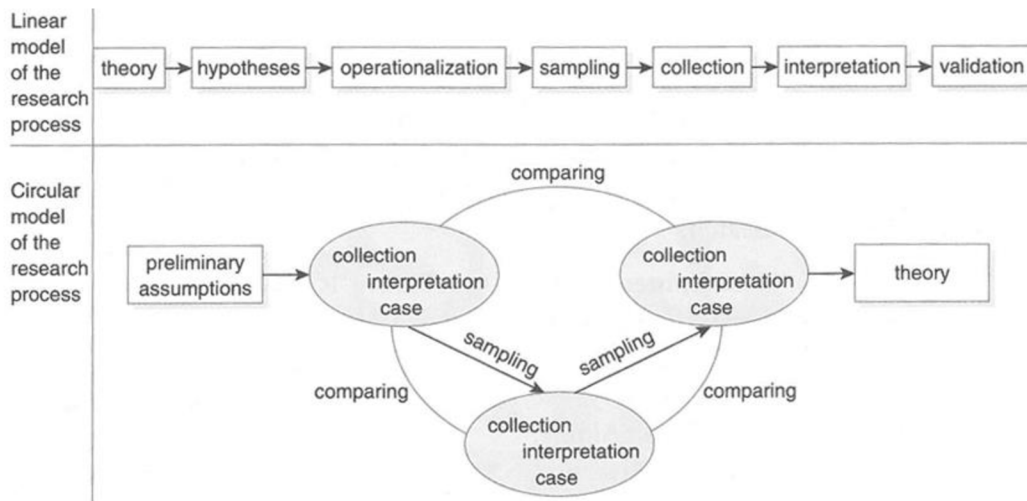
Linear model of the research process

theory → hypotheses → operationalization → sampling → collection → interpretation → validation

Circular model of the research process

comparing

preliminary assumptions

collection interpretation case

collection interpretation case

theory

sampling

sampling

comparing

comparing

collection interpretation case